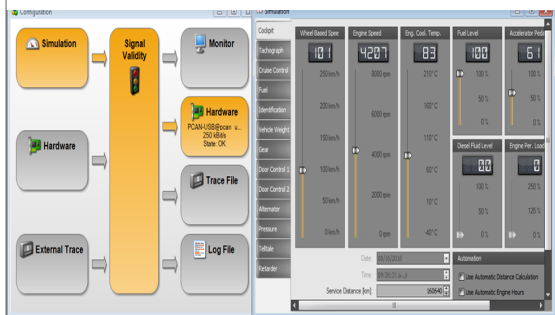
Configuration

Simulation

Hardware

External Trace

Signal Validity

Monitor

Hardware
PCAN-USB@pcan u...
250 kBit/s
State: OK

Trace File

Log File

Simulation

Cockpit
Tachograph
Cruise Control
Fuel
Identification
Vehicle Weight
Gear
Door Control 1
Door Control 2
Alternator
Pressure
Telltale
Retarder

Wheel Based Spee
101
250 km/h
200 km/h
150 km/h
100 km/h
50 km/h
0 km/h

Engine Speed
4207
8000 rpm
6000 rpm
4000 rpm
2000 rpm
0 rpm

Eng. Cool. Temp.
83
210 °C
160 °C
110 °C
60 °C
10 °C
-40 °C

Fuel Level
100
100 %
50 %
0 %

Accelerator Pedal
61
100 %
50 %
0 %

Diesel Fluid Level
00
100 %
50 %
0 %

Engine Per. Load
250 %
125 %
0 %

Date 09/26/2016
Time 09:26:16 a.m.
Service Distance [km] 168640

Automation
Use Automatic Distance Calculation
Use Automatic Engine Hours